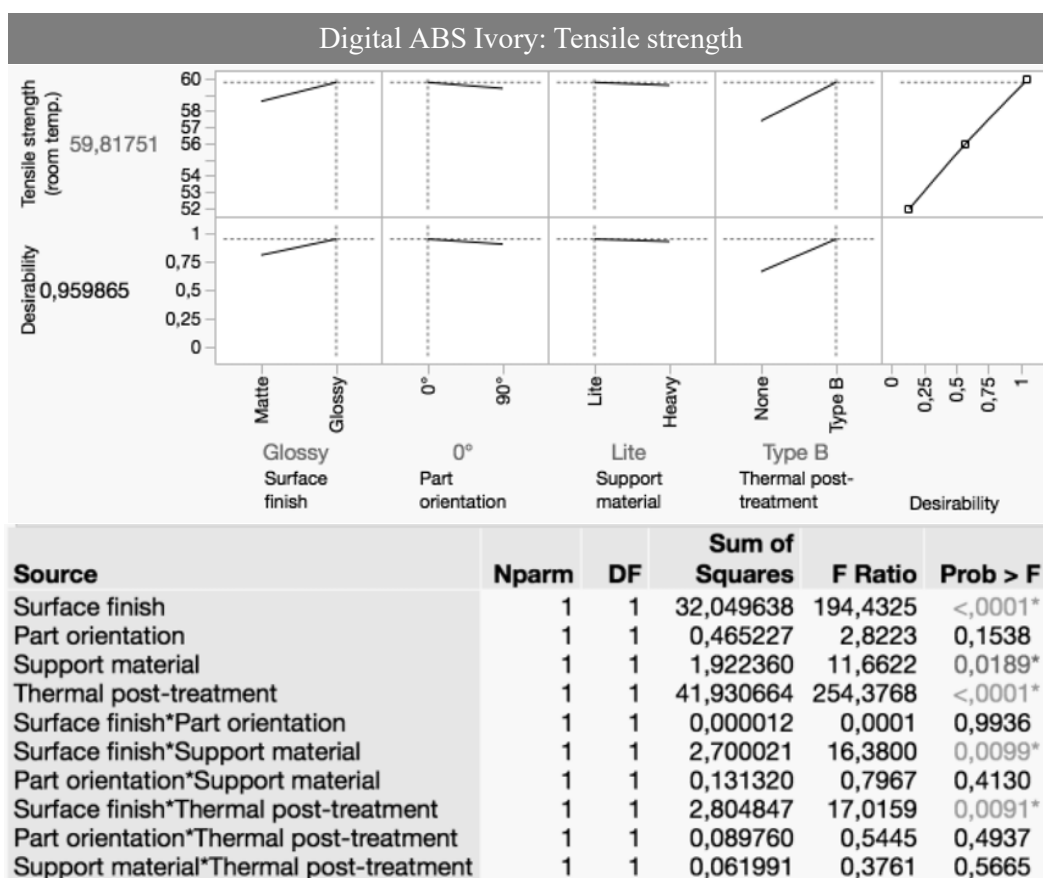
Digital ABS Ivory: Tensile strength

Tensile strength (room temp.)
59,81751
60
58
57
56
54
53
52

Desirability
0,959865
1
0,75
0,5
0,25
0

Matte Glossy
0° 90°
Lite Heavy
None Type B
0 0,25 0,5 0,75 1

Glossy
Surface finish

0°
Part orientation

Lite
Support material

Type B
Thermal post-treatment

Desirability

| Source | Nparm | DF | Sum of Squares | F Ratio | Prob > F |
|---|---|---|---|---|---|
| Surface finish | 1 | 1 | 32,049638 | 194,4325 | <,0001* |
| Part orientation | 1 | 1 | 0,465227 | 2,8223 | 0,1538 |
| Support material | 1 | 1 | 1,922360 | 11,6622 | 0,0189* |
| Thermal post-treatment | 1 | 1 | 41,930664 | 254,3768 | <,0001* |
| Surface finish*Part orientation | 1 | 1 | 0,000012 | 0,0001 | 0,9936 |
| Surface finish*Support material | 1 | 1 | 2,700021 | 16,3800 | 0,0099* |
| Part orientation*Support material | 1 | 1 | 0,131320 | 0,7967 | 0,4130 |
| Surface finish*Thermal post-treatment | 1 | 1 | 2,804847 | 17,0159 | 0,0091* |
| Part orientation*Thermal post-treatment | 1 | 1 | 0,089760 | 0,5445 | 0,4937 |
| Support material*Thermal post-treatment | 1 | 1 | 0,061991 | 0,3761 | 0,5665 |